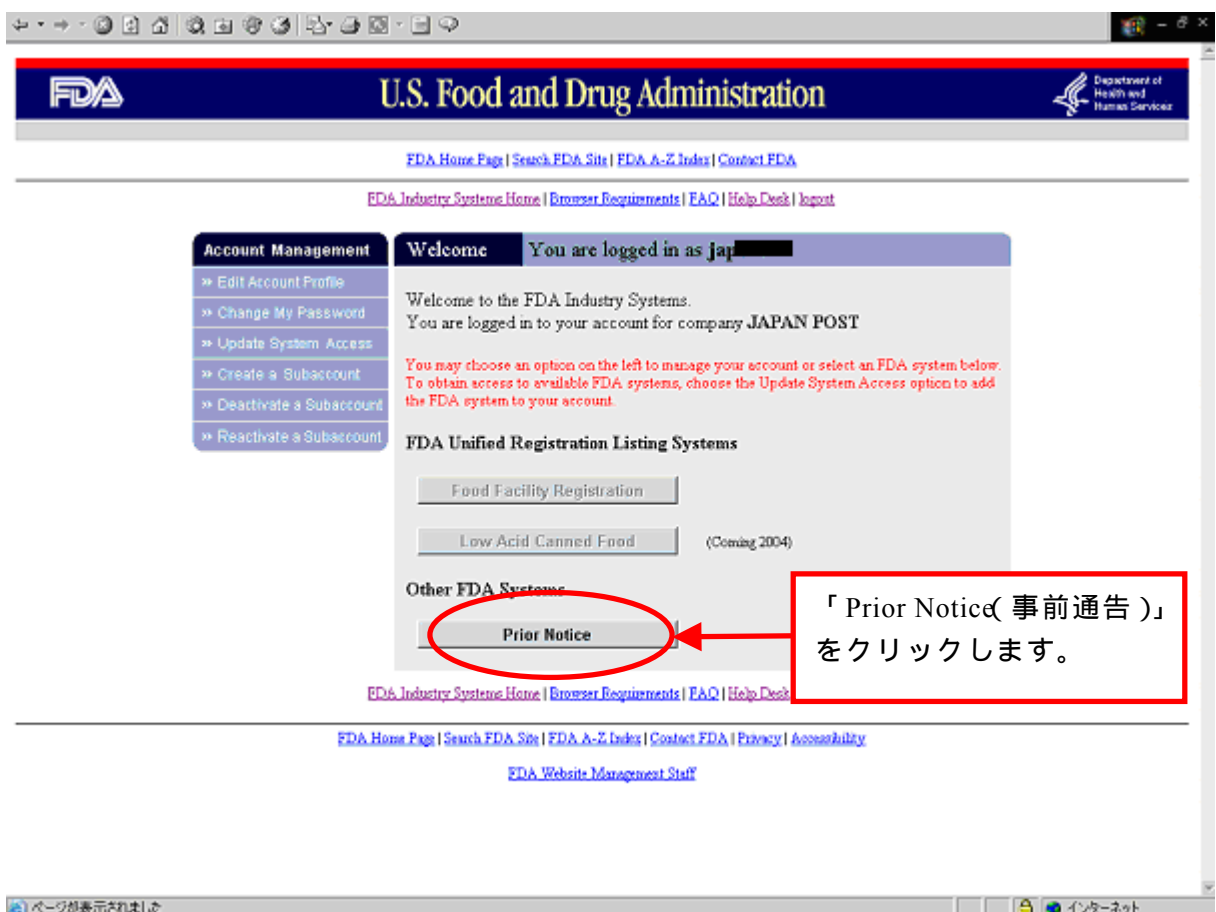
FDA

U.S. Food and Drug Administration

Department of Health and Human Services

FDA Home Page | Search FDA Site | FDA A-Z Index | Contact FDA

FDA Industry Systems Home | Browser Requirements | FAQ | Help Desk | logout

Account Management

» Edit Account Profile
» Change My Password
» Update System Access
» Create a Subaccount
» Deactivate a Subaccount
» Reactivate a Subaccount

Welcome

You are logged in as jap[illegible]

Welcome to the FDA Industry Systems.
You are logged in to your account for company JAPAN POST

You may choose an option on the left to manage your account or select an FDA system below. To obtain access to available FDA systems, choose the Update System Access option to add the FDA system to your account.

FDA Unified Registration Listing Systems

Food Facility Registration

Low Acid Canned Food (Coming 2004)

Other FDA Systems

Prior Notice

「Prior Notice(事前通告)」をクリックします。

FDA Industry Systems Home | Browser Requirements | FAQ | Help Desk

FDA Home Page | Search FDA Site | FDA A-Z Index | Contact FDA | Privacy | Accessibility

FDA Website Management Staff

ページが表示されました

インターネット